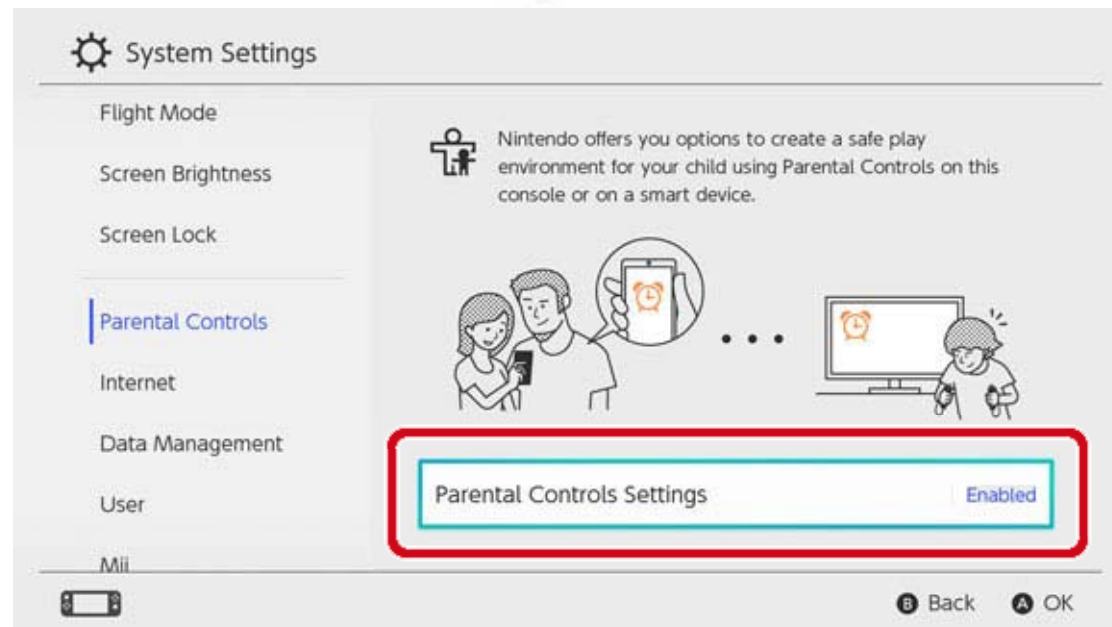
System Settings

Flight Mode

Screen Brightness

Screen Lock

Parental Controls

Internet

Data Management

User

Mii

Nintendo offers you options to create a safe play environment for your child using Parental Controls on this console or on a smart device.

Parental Controls Settings Enabled

B Back A OK